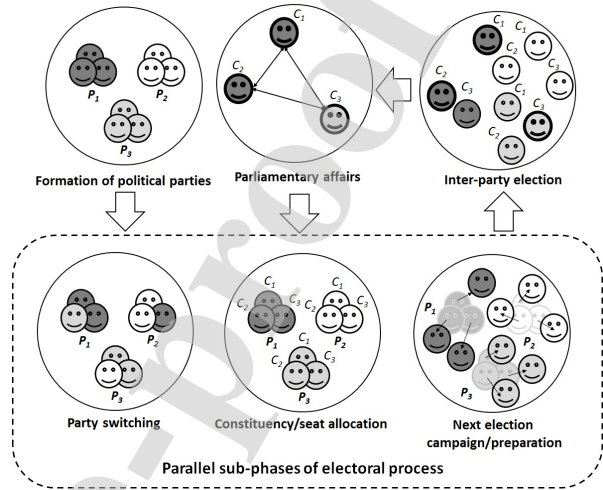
$P_1$ $P_2$ $P_3$

Formation of political parties

$C_1$ $C_2$ $C_3$

Parliamentary affairs

$C_1$ $C_2$ $C_2$ $C_3$ $C_1$ $C_3$ $C_2$ $C_3$ $C_1$ $C_2$

Inter-party election

$P_1$ $P_2$ $P_3$

Party switching

$C_1$ $C_2$ $C_3$ $C_1$ $C_2$ $C_3$ $P_1$ $P_2$ $C_1$ $C_2$ $C_3$ $P_3$

Constituency/seat allocation

$P_1$ $P_2$ $P_3$

Next election campaign/preparation

Parallel sub-phases of electoral process